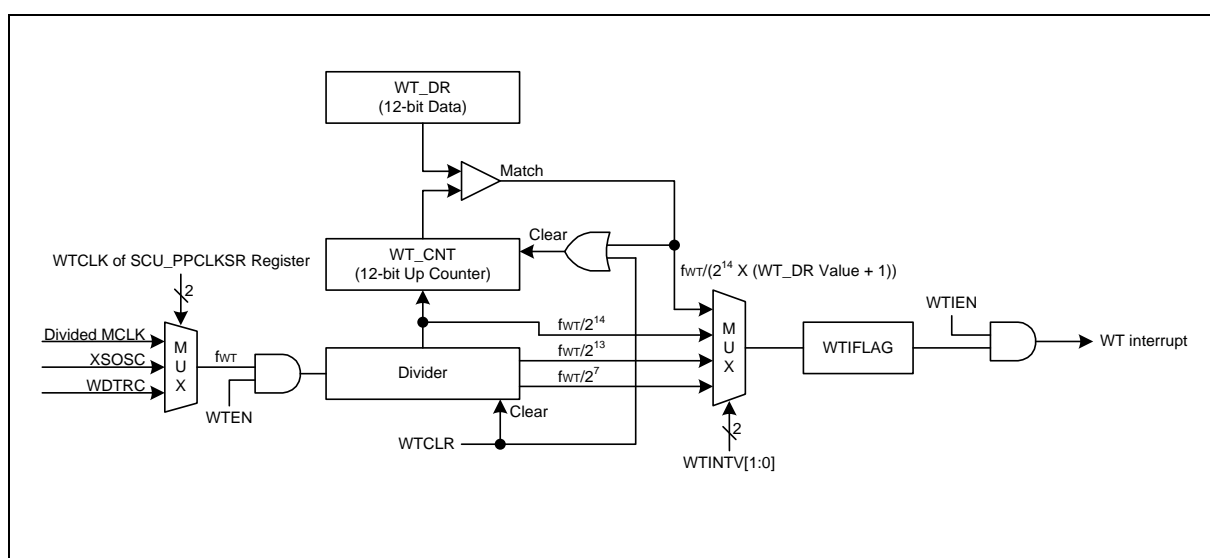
WT_DR
(12-bit Data)

Match

WTCLK of SCU_PPCLKSR Register

2

Clear

WT_CNT
(12-bit Up Counter)

$f_{WT}/(2^{14}$ X (WT_DR Value + 1))

WTIEN

Divided MCLK

XSOSC

WDTRC

M
U
X

$f_{WT}$

WTEN

Divider

$f_{WT}/2^{14}$

$f_{WT}/2^{13}$

$f_{WT}/2^{7}$

M
U
X

WTIFLAG

WT interrupt

Clear

WTCLR

2

WTINTV[1:0]